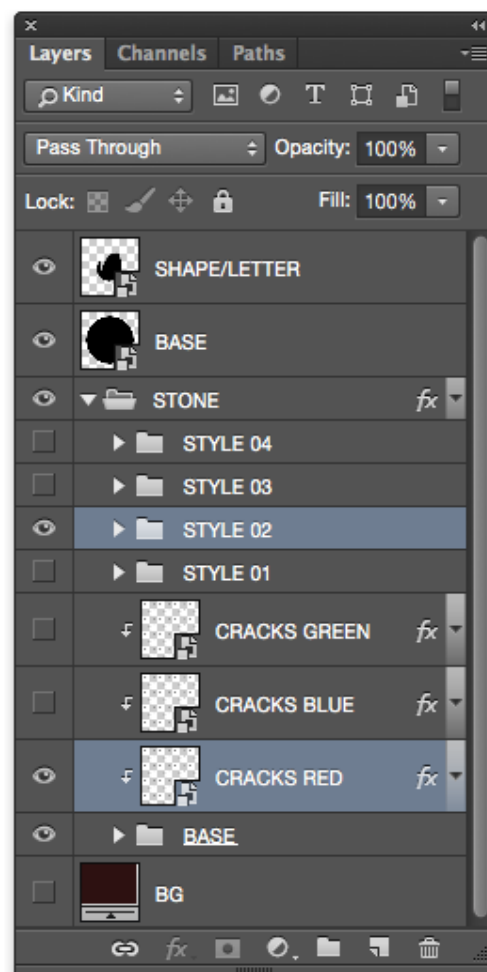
Layers Channels Paths

Kind

Pass Through

Opacity: 100%

Lock:

Fill: 100%

SHAPE/LETTER

BASE

STONE

fx

STYLE 04

STYLE 03

STYLE 02

STYLE 01

CRACKS GREEN

fx

CRACKS BLUE

fx

CRACKS RED

fx

BASE

BG

fx